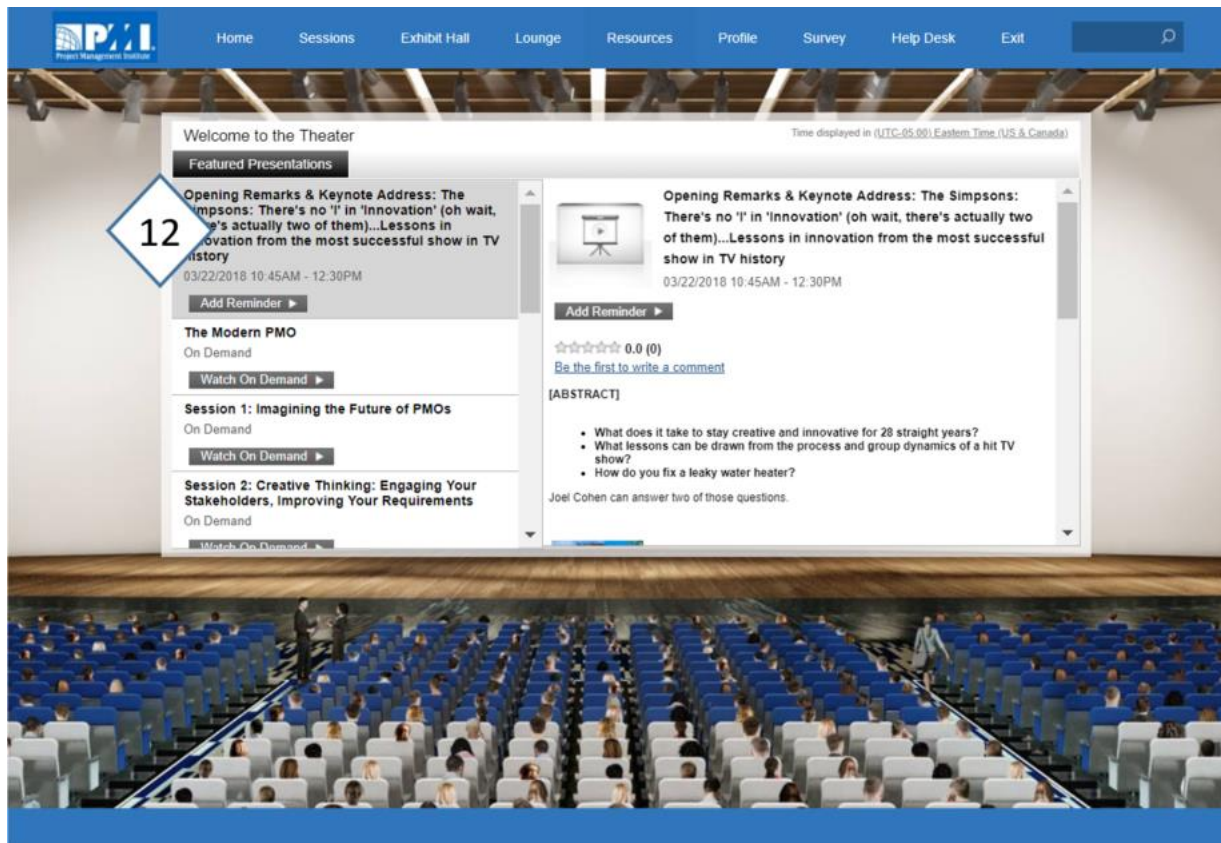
PMI Project Management Institute

Home Sessions Exhibit Hall Lounge Resources Profile Survey Help Desk Exit

Welcome to the Theater

Time displayed in (UTC-05:00) Eastern Time (US & Canada)

Featured Presentations

12

Opening Remarks & Keynote Address: The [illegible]mpsons: There's no 'I' in 'Innovation' (oh wait, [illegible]e's actually two of them)...Lessons in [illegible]novation from the most successful show in TV history
03/22/2018 10:45AM - 12:30PM
Add Reminder ►

The Modern PMO
On Demand
Watch On Demand ►

Session 1: Imagining the Future of PMOs
On Demand
Watch On Demand ►

Session 2: Creative Thinking: Engaging Your Stakeholders, Improving Your Requirements
On Demand
Watch On Demand ►

Opening Remarks & Keynote Address: The Simpsons: There's no 'I' in 'Innovation' (oh wait, there's actually two of them)...Lessons in innovation from the most successful show in TV history
03/22/2018 10:45AM - 12:30PM
Add Reminder ►

0.0 (0)
Be the first to write a comment

[ABSTRACT]

- What does it take to stay creative and innovative for 28 straight years?
- What lessons can be drawn from the process and group dynamics of a hit TV show?
- How do you fix a leaky water heater?

Joel Cohen can answer two of those questions.